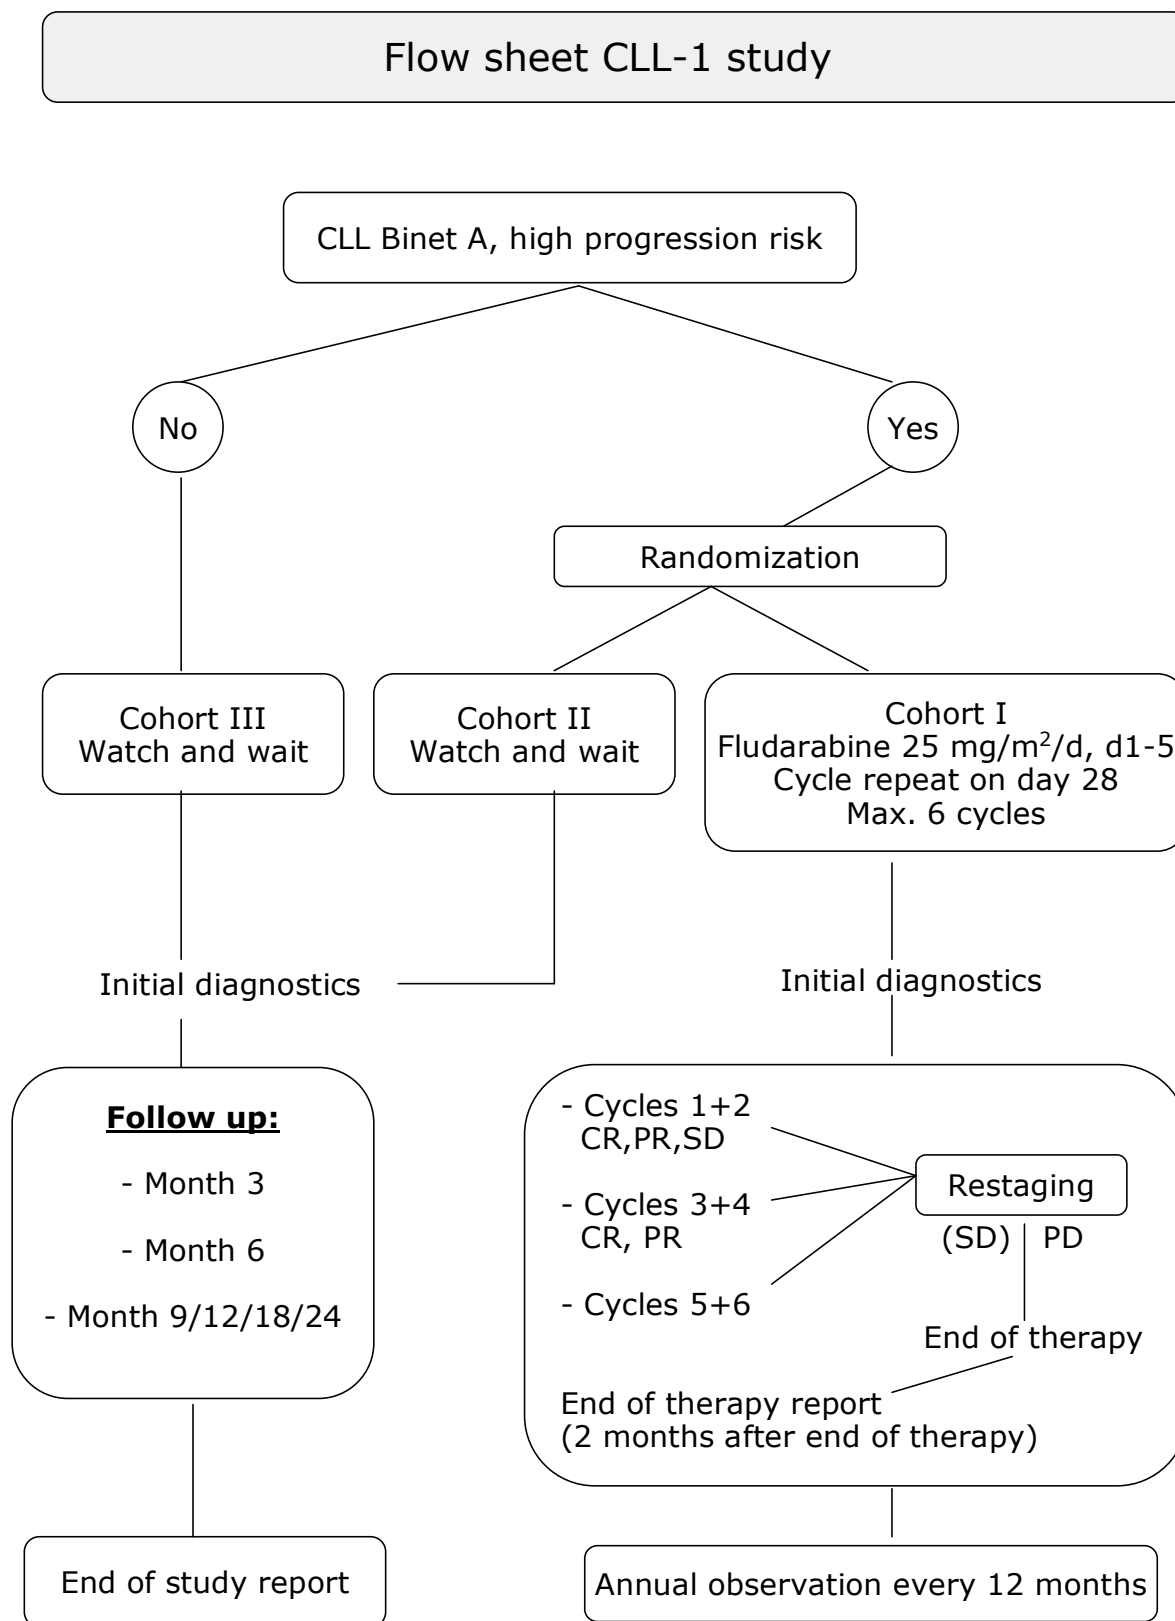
Flow sheet CLL-1 study

CLL Binet A, high progression risk

No

Yes

Randomization

Cohort III
Watch and wait

Cohort II
Watch and wait

Cohort I
Fludarabine 25 mg/m$^2$/d, d1-5
Cycle repeat on day 28
Max. 6 cycles

Initial diagnostics

Initial diagnostics

**Follow up:**

- Month 3

- Month 6

- Month 9/12/18/24

- Cycles 1+2
CR,PR,SD

- Cycles 3+4
CR, PR

- Cycles 5+6

Restaging

(SD) PD

End of therapy

End of therapy report
(2 months after end of therapy)

End of study report

Annual observation every 12 months